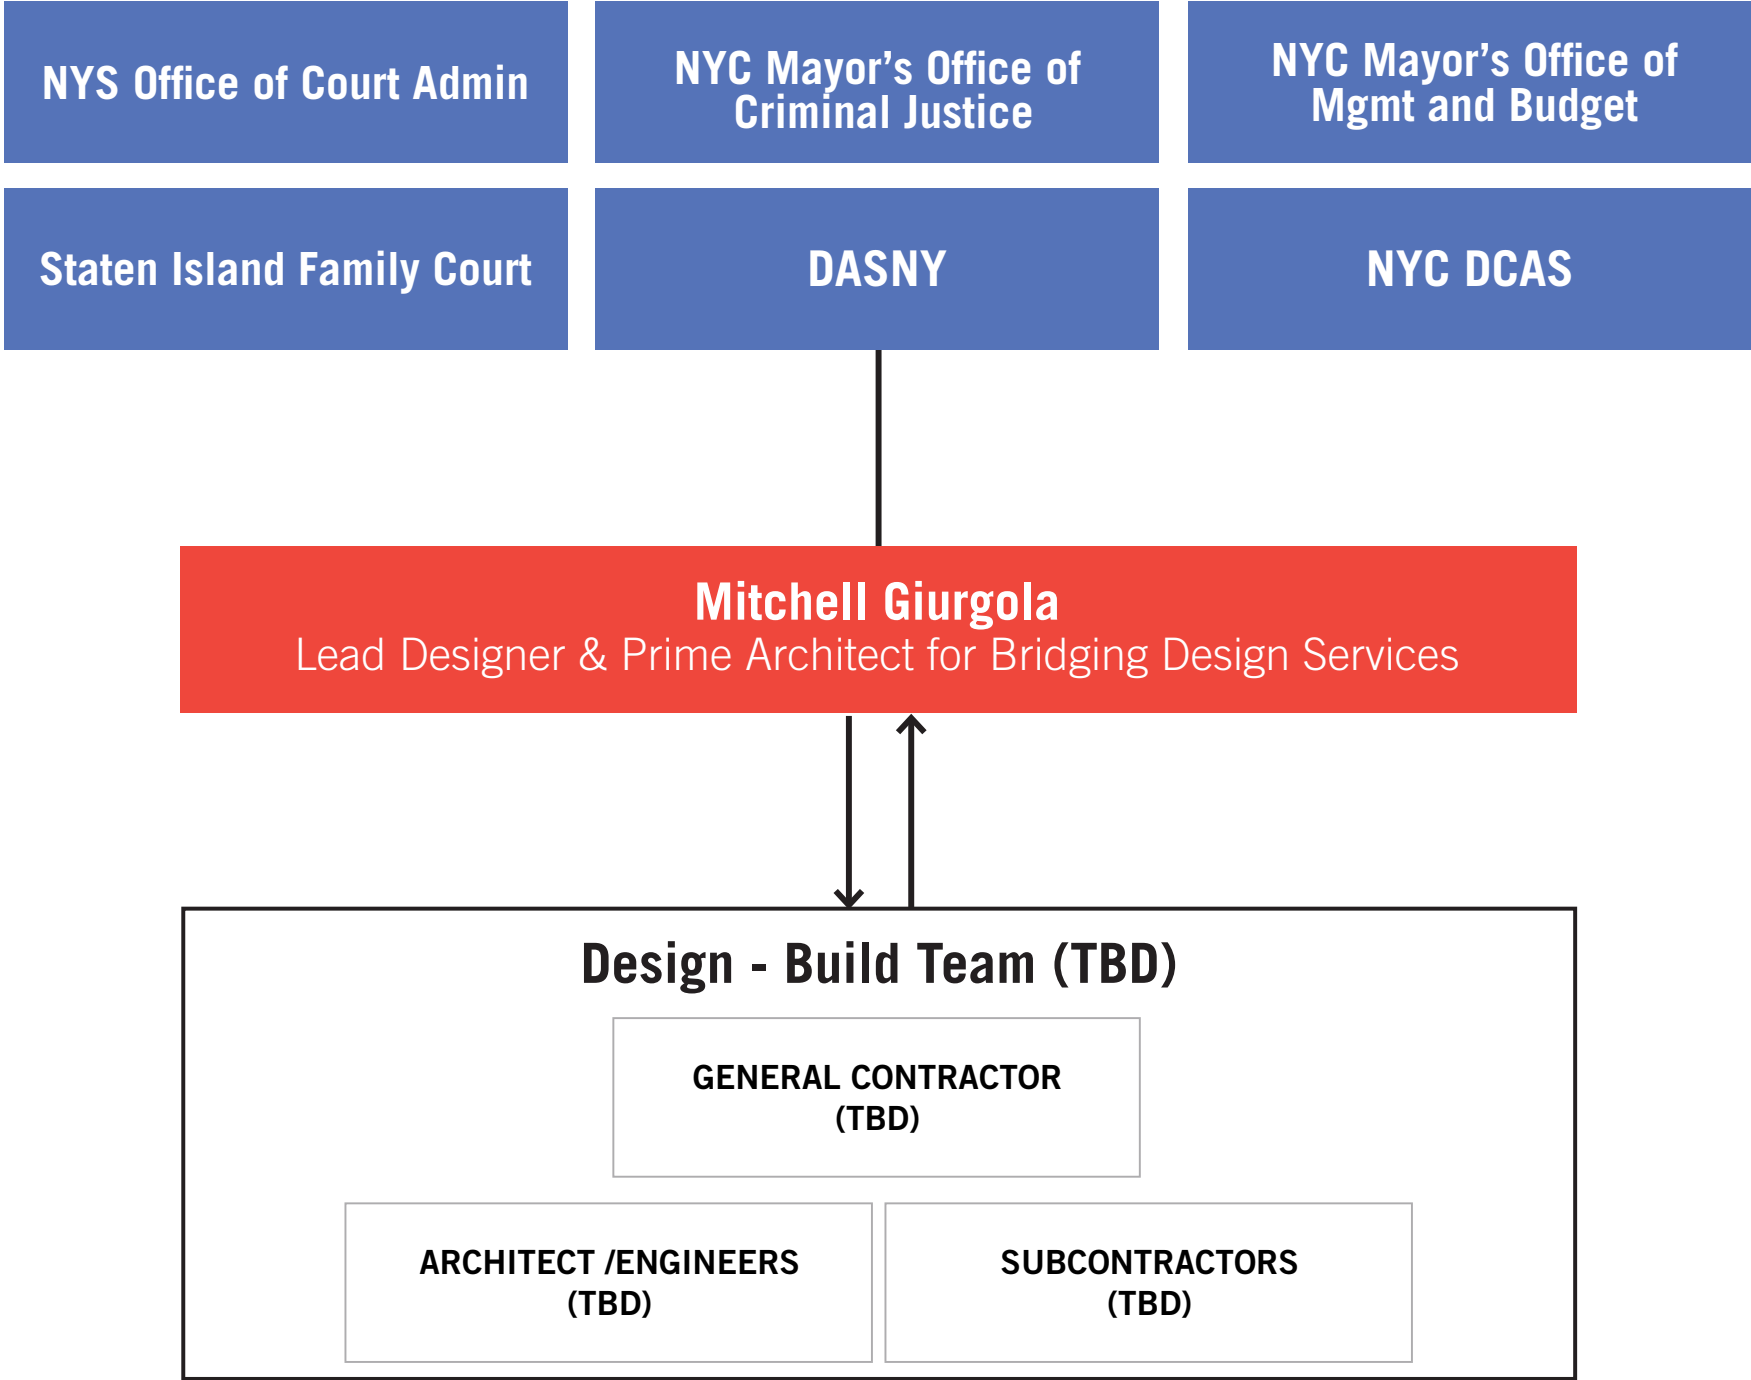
NYS Office of Court Admin

NYC Mayor’s Office of Criminal Justice

NYC Mayor’s Office of Mgmt and Budget

Staten Island Family Court

DASNY

NYC DCAS

Mitchell Giurgola
Lead Designer & Prime Architect for Bridging Design Services

Design - Build Team (TBD)

GENERAL CONTRACTOR
(TBD)

ARCHITECT /ENGINEERS
(TBD)

SUBCONTRACTORS
(TBD)